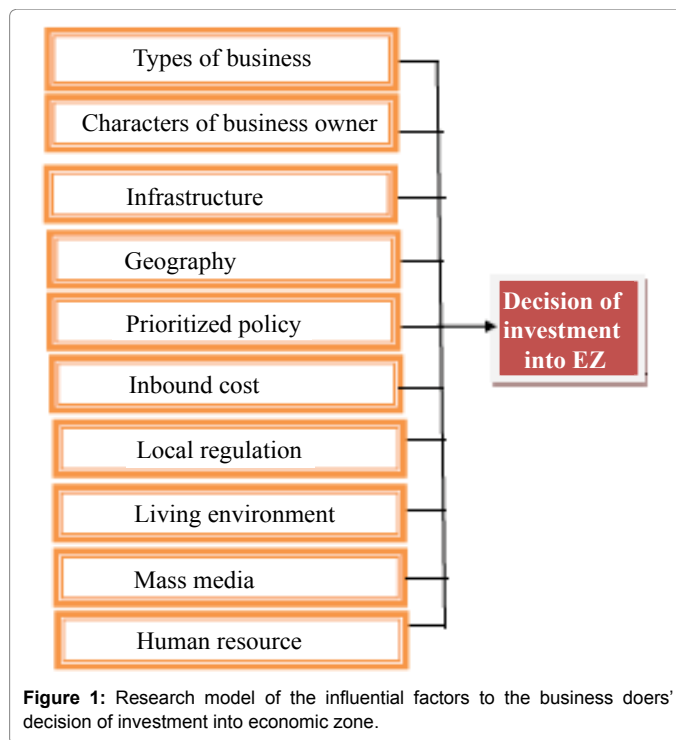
Types of business

Characters of business owner

Infrastructure

Geography

Prioritized policy

Inbound cost

Local regulation

Living environment

Mass media

Human resource

Decision of investment into EZ

**Figure 1:** Research model of the influential factors to the business doers' decision of investment into economic zone.